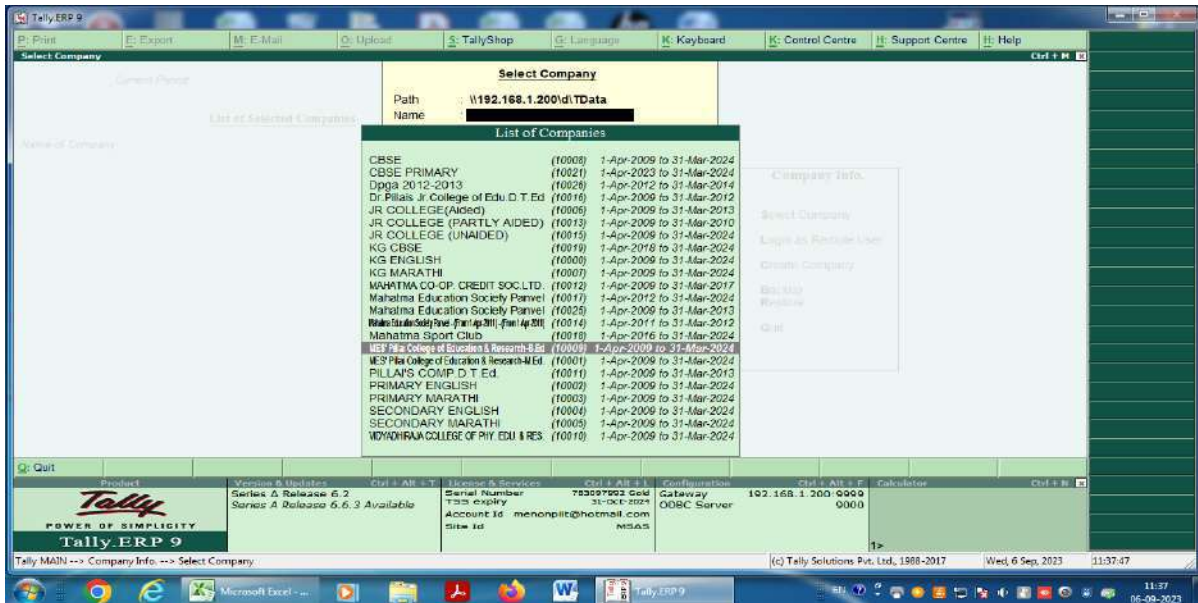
Tally.ERP 9

P: Print | E: Export | M: E-Mail | O: Upload | S: TallyShop | G: Language | K: Keyboard | K: Control Centre | H: Support Centre | H: Help

Select Company
Ctrl + M

Current Period

List of Selected Companies

Name of Company

Select Company

Path : \\192.168.1.200\d\TData
Name :

List of Companies

| | | |
|---|---|---|
| CBSE | (10008) | 1-Apr-2009 to 31-Mar-2024 |
| CBSE PRIMARY | (10021) | 1-Apr-2023 to 31-Mar-2024 |
| Dpga 2012-2013 | (10026) | 1-Apr-2012 to 31-Mar-2014 |
| Dr.Pillais Jr.College of Edu.D.T.Ed | (10016) | 1-Apr-2009 to 31-Mar-2012 |
| JR COLLEGE(Aided) | (10006) | 1-Apr-2009 to 31-Mar-2013 |
| JR COLLEGE (PARTLY AIDED) | (10013) | 1-Apr-2009 to 31-Mar-2010 |
| JR COLLEGE (UNAIDED) | (10015) | 1-Apr-2009 to 31-Mar-2024 |
| KG CBSE | (10019) | 1-Apr-2018 to 31-Mar-2024 |
| KG ENGLISH | (10000) | 1-Apr-2009 to 31-Mar-2024 |
| KG MARATHI | (10007) | 1-Apr-2009 to 31-Mar-2024 |
| MAHATMA CO-OP. CREDIT SOC.LTD. | (10012) | 1-Apr-2009 to 31-Mar-2017 |
| Mahatma Education Society Panvel | (10017) | 1-Apr-2012 to 31-Mar-2024 |
| Mahatma Education Society Panvel | (10025) | 1-Apr-2009 to 31-Mar-2013 |
| Mahatma Education Society Panvel - (from 1 Apr 2011) - (from 1 Apr 2011) | (10014) | 1-Apr-2011 to 31-Mar-2012 |
| Mahatma Sport Club | (10018) | 1-Apr-2016 to 31-Mar-2024 |
| MES' Pillai College of Education & Research-B.Ed | (10009) | 1-Apr-2009 to 31-Mar-2024 |
| MES' Pillai College of Education & Research-M.Ed | (10001) | 1-Apr-2009 to 31-Mar-2024 |
| PILLAI'S COMP.D.T.Ed. | (10011) | 1-Apr-2009 to 31-Mar-2013 |
| PRIMARY ENGLISH | (10002) | 1-Apr-2009 to 31-Mar-2024 |
| PRIMARY MARATHI | (10003) | 1-Apr-2009 to 31-Mar-2024 |
| SECONDARY ENGLISH | (10004) | 1-Apr-2009 to 31-Mar-2024 |
| SECONDARY MARATHI | (10005) | 1-Apr-2009 to 31-Mar-2024 |
| VIDYADHIRAJA COLLEGE OF PHY. EDU. & RES. | (10010) | 1-Apr-2009 to 31-Mar-2024 |

Company Info.
Select Company
Login as Remote User
Create Company
Backup
Restore
Quit

Q: Quit

Product | Version & Updates Ctrl + Alt + T | License & Services Ctrl + Alt + L | Configuration Ctrl + Alt + F | Calculator Ctrl + N

Tally
POWER OF SIMPLICITY
Tally.ERP 9

Series A Release 6.2
Series A Release 6.6.3 Available

Serial Number 783097992 Gold
TSS expiry 31-OCT-2024
Account Id menonpiit@hotmail.com
Site Id MSAS

Gateway 192.168.1.200:9999
ODBC Server 9000

1>

Tally MAIN --> Company Info. --> Select Company
(c) Tally Solutions Pvt. Ltd., 1988-2017
Wed, 6 Sep, 2023
11:37:47

Microsoft Excel - ...
Tally.ERP 9
11:37
06-09-2023